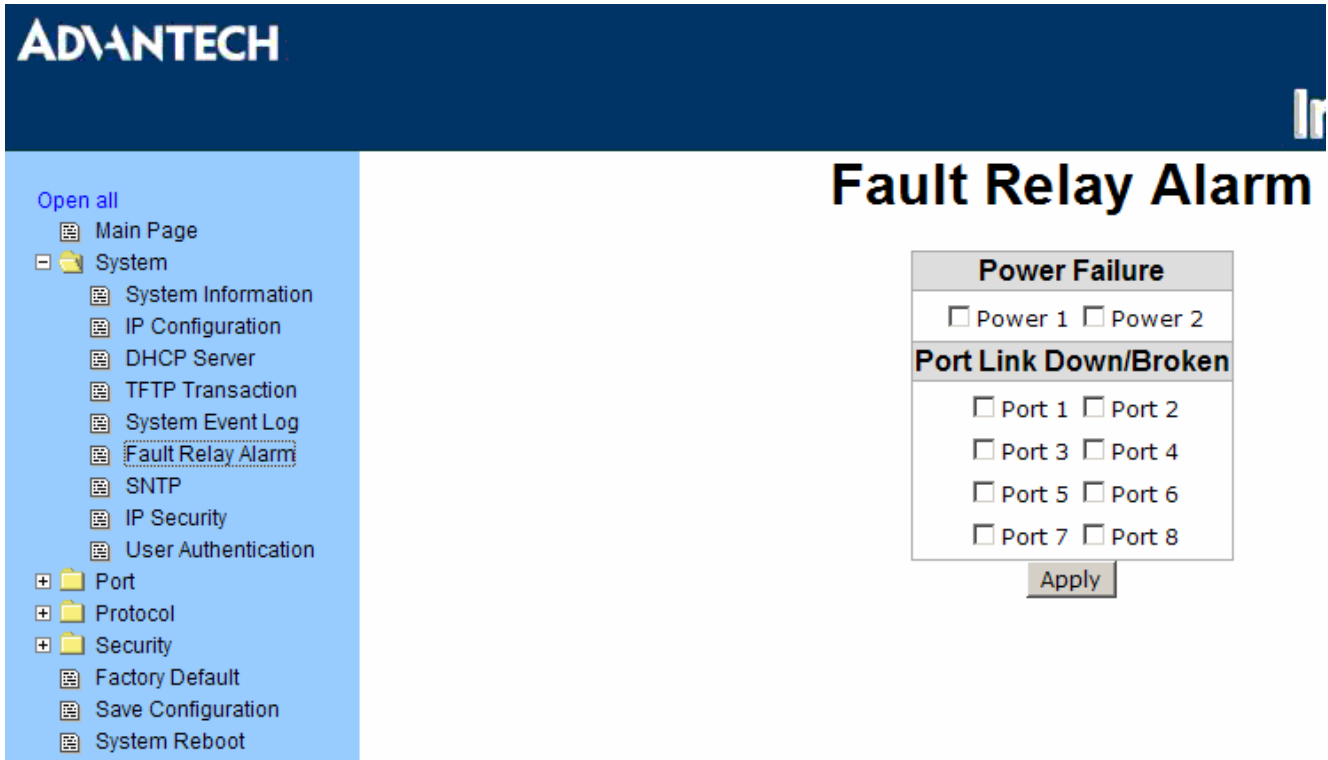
ADVANTECH

In

Open all
Main Page
System
System Information
IP Configuration
DHCP Server
TFTP Transaction
System Event Log
Fault Relay Alarm
SNTP
IP Security
User Authentication
Port
Protocol
Security
Factory Default
Save Configuration
System Reboot

Fault Relay Alarm

| Power Failure |
|---|
| Power 1 Power 2 |
| Port Link Down/Broken |
| Port 1 Port 2 |
| Port 3 Port 4 |
| Port 5 Port 6 |
| Port 7 Port 8 |

Apply